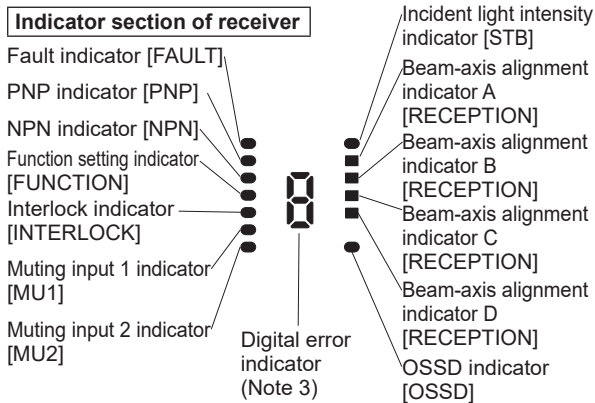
Indicator section of receiver

Fault indicator [FAULT]

PNP indicator [PNP]

NPN indicator [NPN]

Function setting indicator [FUNCTION]

Interlock indicator [INTERLOCK]

Muting input 1 indicator [MU1]

Muting input 2 indicator [MU2]

Digital error indicator (Note 3)

Incident light intensity indicator [STB]

Beam-axis alignment indicator A [RECEPTION]

Beam-axis alignment indicator B [RECEPTION]

Beam-axis alignment indicator C [RECEPTION]

Beam-axis alignment indicator D [RECEPTION]

OSSD indicator [OSSD]